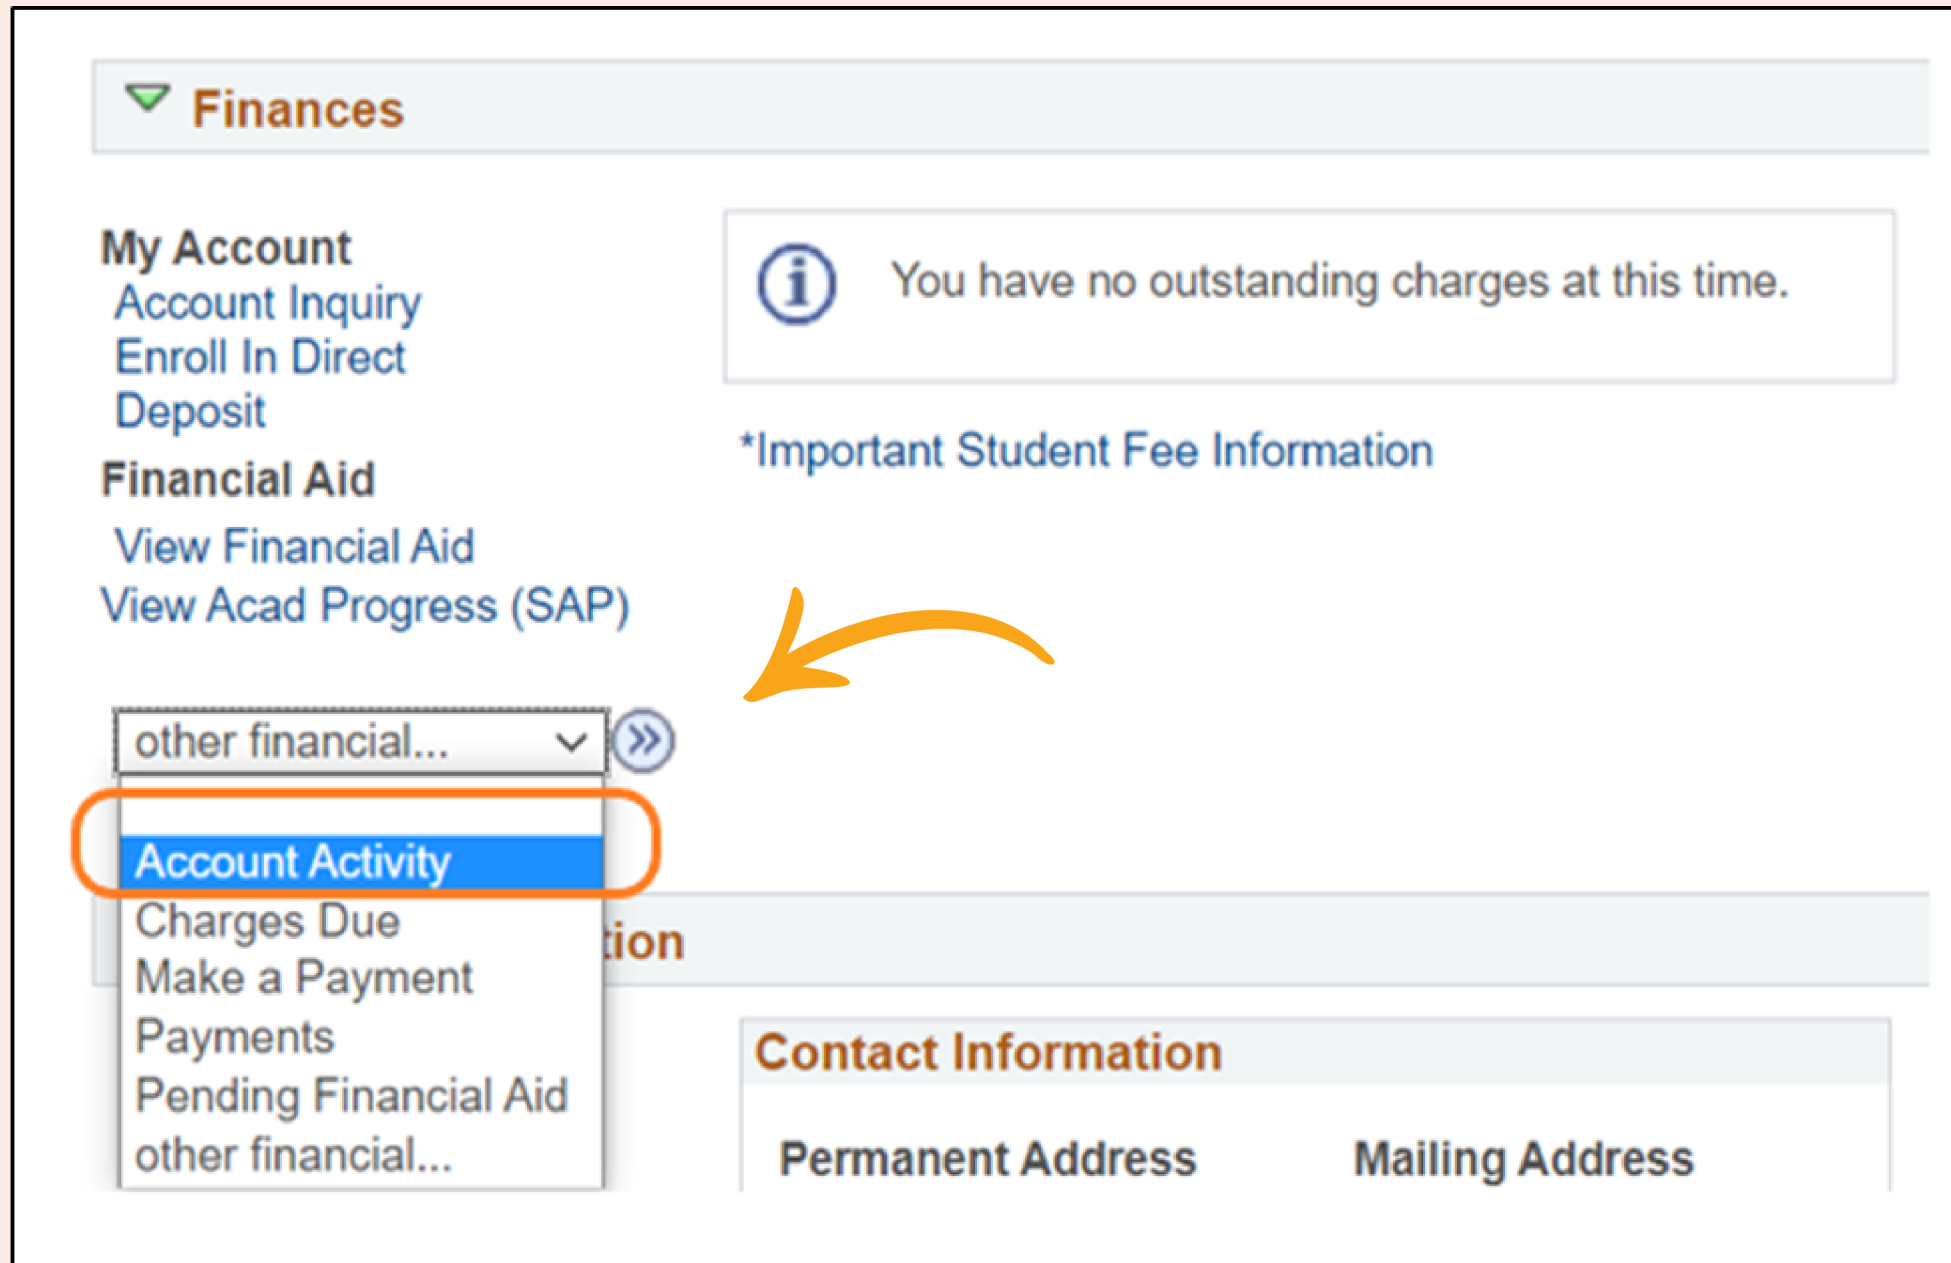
Finances

My Account
Account Inquiry
Enroll In Direct Deposit
Financial Aid
View Financial Aid
View Acad Progress (SAP)

You have no outstanding charges at this time.

*Important Student Fee Information

other financial...

Account Activity
Charges Due
Make a Payment
Payments
Pending Financial Aid
other financial...

tion

Contact Information

Permanent Address
Mailing Address